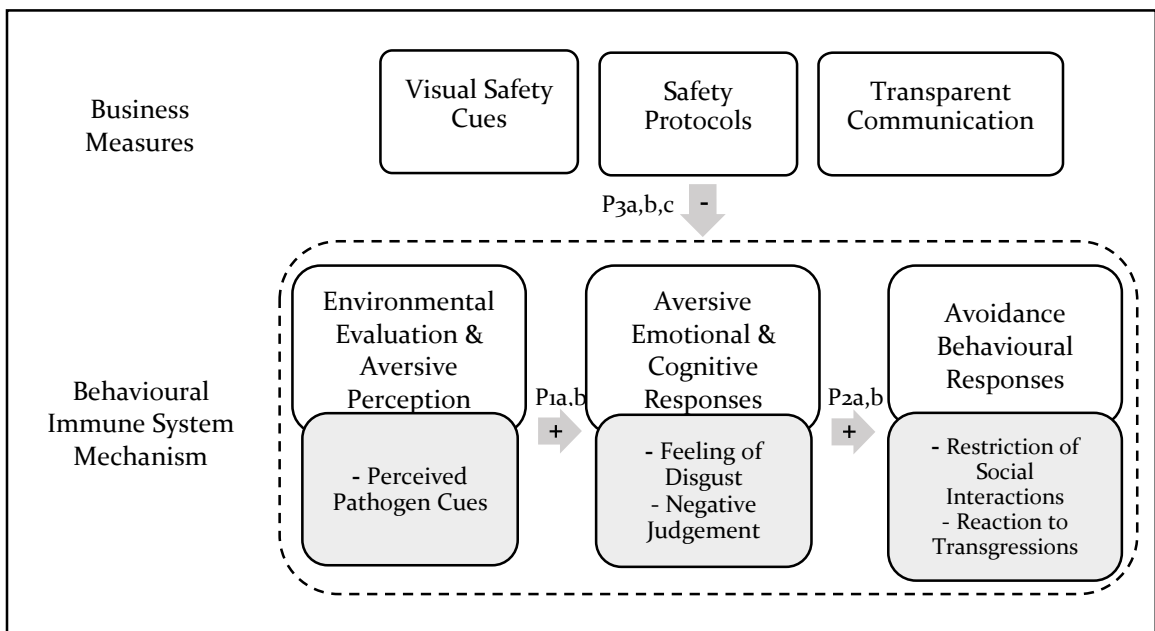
Business Measures

Visual Safety Cues

Safety Protocols

Transparent Communication

P3a,b,c -

Behavioural Immune System Mechanism

Environmental Evaluation & Aversive Perception

- Perceived Pathogen Cues

P1a,b +

Aversive Emotional & Cognitive Responses

- Feeling of Disgust
- Negative Judgement

P2a,b +

Avoidance Behavioural Responses

- Restriction of Social Interactions
- Reaction to Transgressions